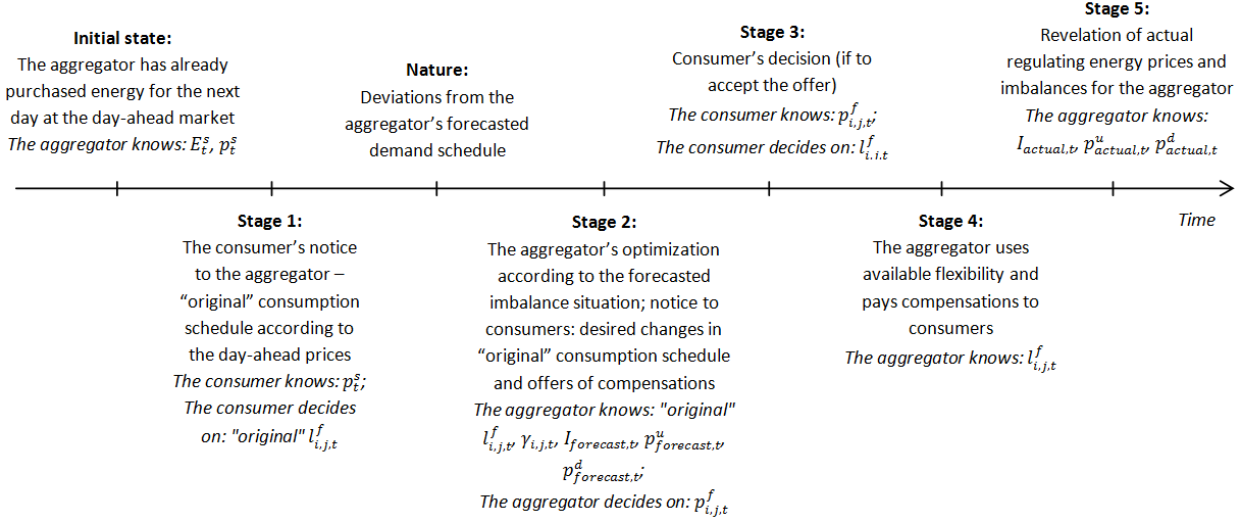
**Initial state:**
The aggregator has already purchased energy for the next day at the day-ahead market
*The aggregator knows:* $E_t^s$, $p_t^s$

**Nature:**
Deviations from the aggregator's forecasted demand schedule

**Stage 3:**
Consumer's decision (if to accept the offer)
*The consumer knows:* $p_{i,j,t}^f$;
*The consumer decides on:* $l_{i,i,t}^f$

**Stage 5:**
Revelation of actual regulating energy prices and imbalances for the aggregator
*The aggregator knows:*
$I_{actual,t}$, $p_{actual,t}^u$, $p_{actual,t}^d$

*Time*

**Stage 1:**
The consumer's notice to the aggregator – "original" consumption schedule according to the day-ahead prices
*The consumer knows:* $p_t^s$;
*The consumer decides on:* "original" $l_{i,j,t}^f$

**Stage 2:**
The aggregator's optimization according to the forecasted imbalance situation; notice to consumers: desired changes in "original" consumption schedule and offers of compensations
*The aggregator knows:* "original" $l_{i,j,t}^f$, $\gamma_{i,j,t}$, $I_{forecast,t}$, $p_{forecast,t}^u$, $p_{forecast,t}^d$;
*The aggregator decides on:* $p_{i,j,t}^f$

**Stage 4:**
The aggregator uses available flexibility and pays compensations to consumers
*The aggregator knows:* $l_{i,j,t}^f$